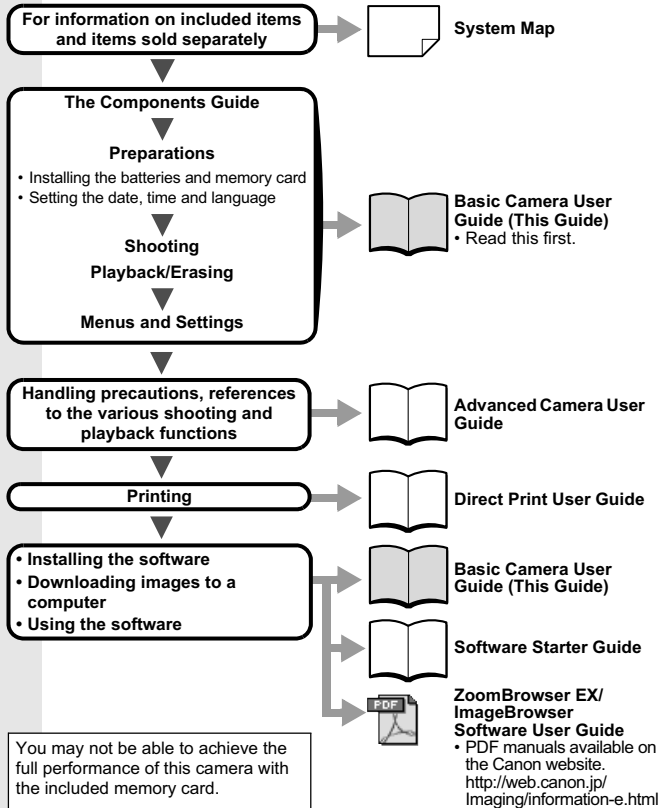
For information on included items and items sold separately

System Map

The Components Guide

Preparations

• Installing the batteries and memory card
• Setting the date, time and language

Shooting

Playback/Erasing

Menus and Settings

Basic Camera User Guide (This Guide)
• Read this first.

Handling precautions, references to the various shooting and playback functions

Advanced Camera User Guide

Printing

Direct Print User Guide

• Installing the software
• Downloading images to a computer
• Using the software

Basic Camera User Guide (This Guide)

Software Starter Guide

PDF

ZoomBrowser EX/ ImageBrowser Software User Guide
• PDF manuals available on the Canon website. http://web.canon.jp/Imaging/information-e.html

You may not be able to achieve the full performance of this camera with the included memory card.